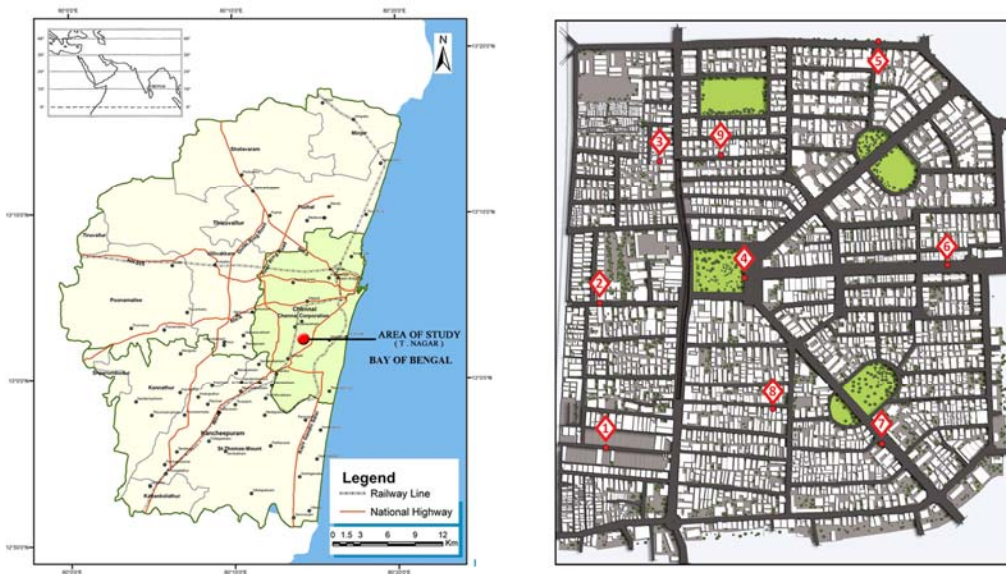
N

AREA OF STUDY
( T . NAGAR )

BAY OF BENGAL

Legend
Railway Line
National Highway

0 1.5 3 6 9 12 Km

Chennai Corporation

Tiruvallur

Poonamallee

Kanchepuram

St.Thomas Mount

Minjur

1
2
3
4
5
6
7
8
9